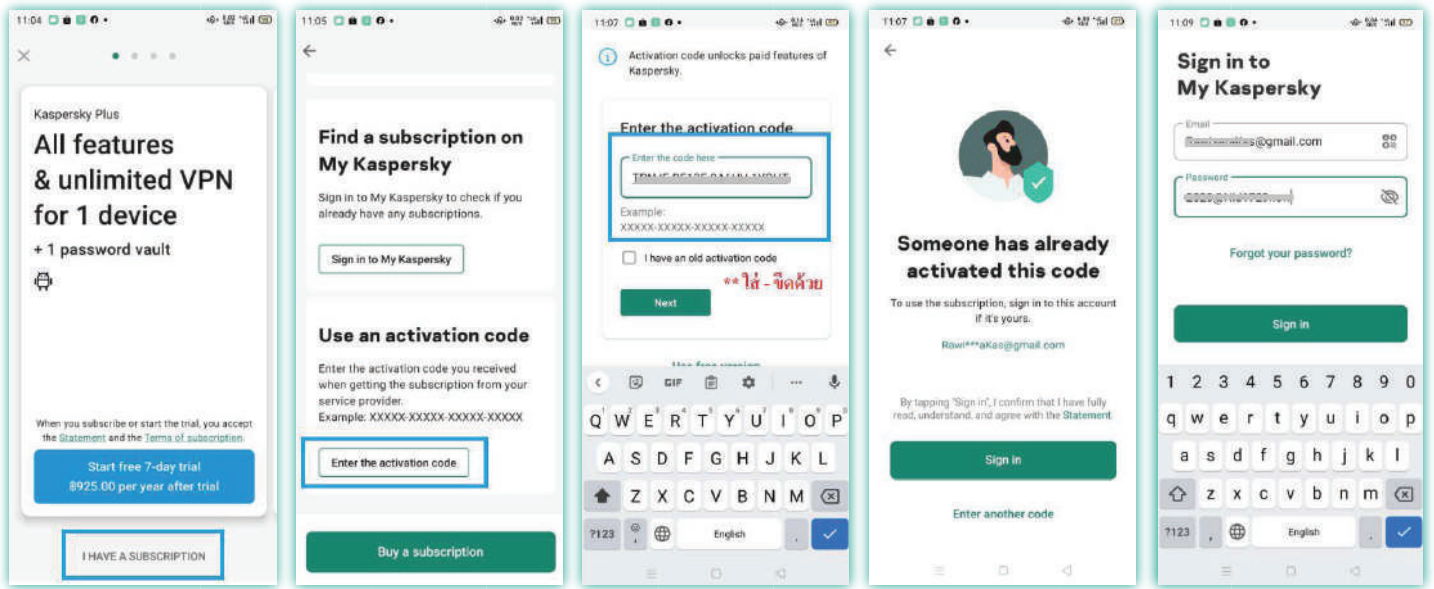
11:04

Kaspersky Plus

All features & unlimited VPN for 1 device

+ 1 password vault

When you subscribe or start the trial, you accept the Statement and the Terms of subscription.

Start free 7-day trial
ß925.00 per year after trial

I HAVE A SUBSCRIPTION

11:05

Find a subscription on My Kaspersky

Sign in to My Kaspersky to check if you already have any subscriptions.

Sign in to My Kaspersky

Use an activation code

Enter the activation code you received when getting the subscription from your service provider.
Example: XXXXX-XXXXX-XXXXX-XXXXX

Enter the activation code

Buy a subscription

11:07

Activation code unlocks paid features of Kaspersky.

Enter the activation code

Enter the code here

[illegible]

Example:
XXXXX-XXXXX-XXXXX-XXXXX

I have an old activation code

**ใส่ - ขีดด้วย

Next

Use free version

GIF

Q W E R T Y U I O P
A S D F G H J K L
Z X C V B N M
?123 English

11:07

Someone has already activated this code

To use the subscription, sign in to this account if it's yours.

Rowi***aKas@gmail.com

By tapping "Sign in", I confirm that I have fully read, understand, and agree with the Statement

Sign in

Enter another code

11:09

Sign in to My Kaspersky

Email
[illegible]@gmail.com

Password
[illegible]

Forgot your password?

Sign in

1 2 3 4 5 6 7 8 9 0
q w e r t y u i o p
a s d f g h j k l
z x c v b n m
?123 English